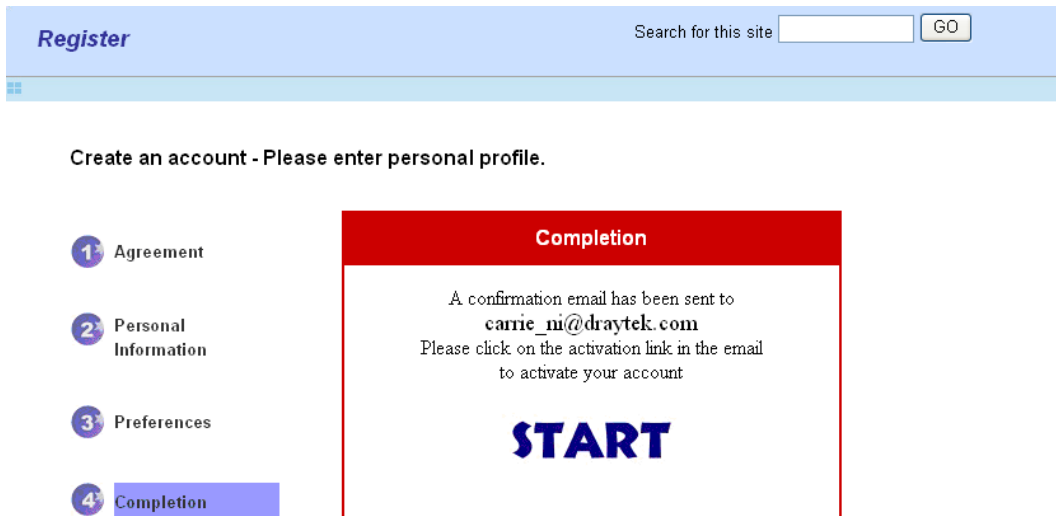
Register

Search for this site GO

Create an account - Please enter personal profile.

1 Agreement

2 Personal Information

3 Preferences

4 Completion

Completion

A confirmation email has been sent to
carrie_ni@draytek.com
Please click on the activation link in the email to activate your account

START